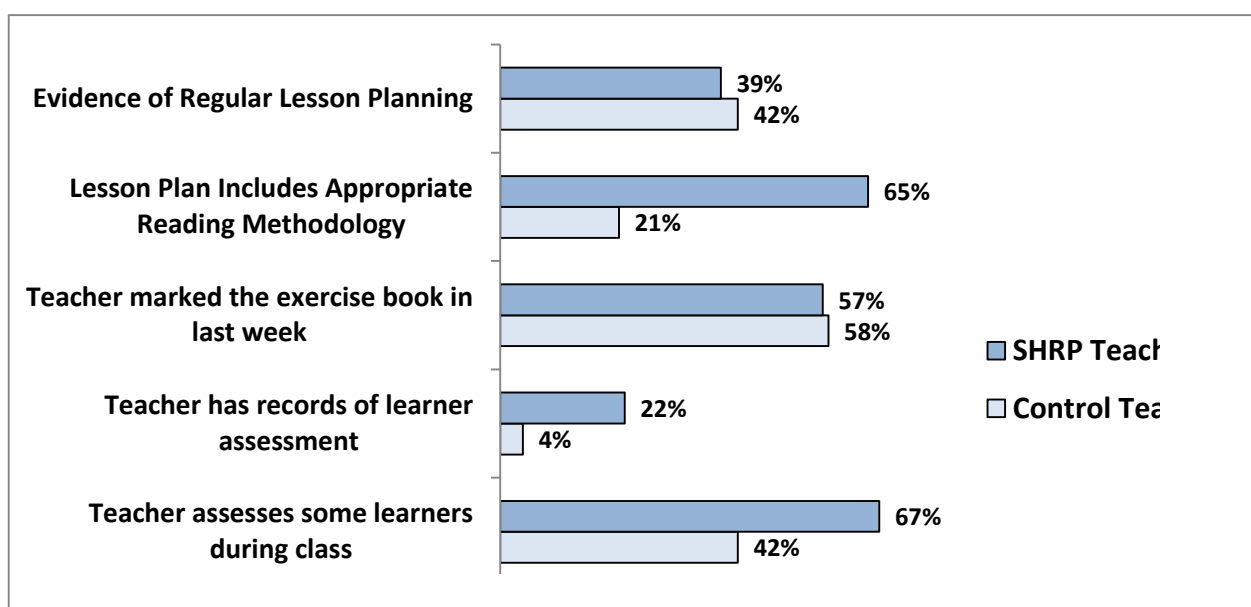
Evidence of Regular Lesson Planning
39%
42%

Lesson Plan Includes Appropriate Reading Methodology
65%
21%

Teacher marked the exercise book in last week
57%
58%

Teacher has records of learner assessment
22%
4%

Teacher assesses some learners during class
67%
42%

SHRP Teach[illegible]
Control Tea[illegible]